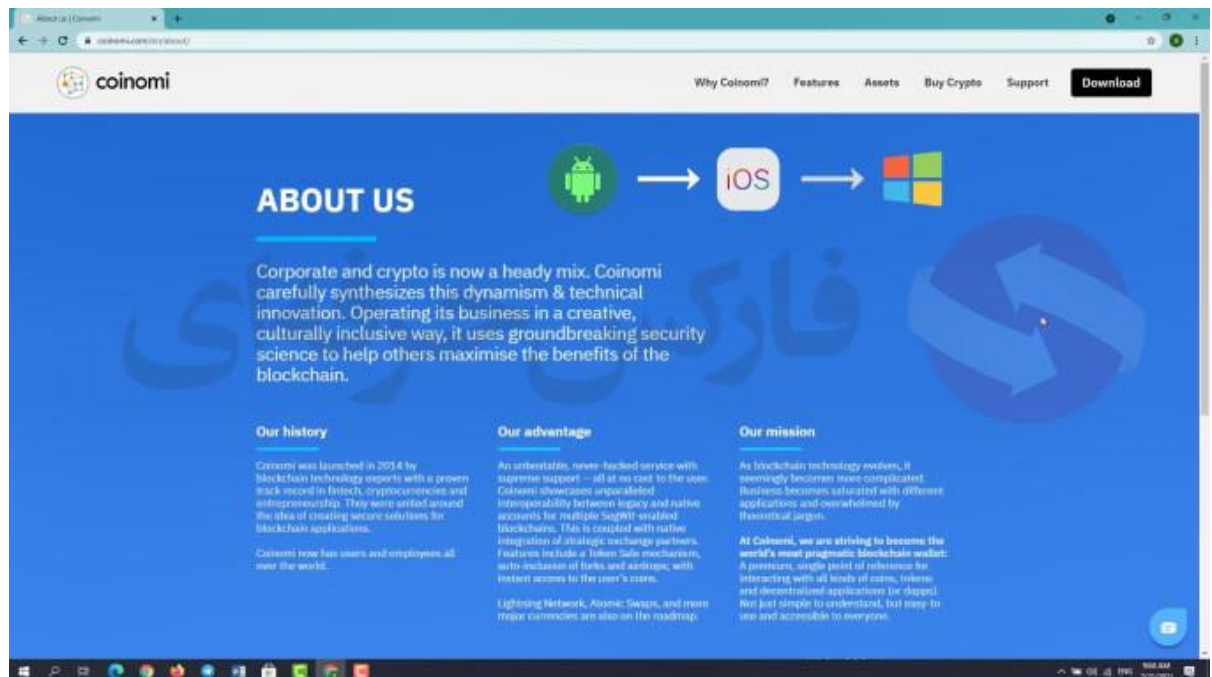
About us | Coinomi

coinomi.com/en/about/

coinomi

Why Coinomi? Features Assets Buy Crypto Support Download

iOS

ABOUT US

Corporate and crypto is now a heady mix. Coinomi carefully synthesizes this dynamism & technical innovation. Operating its business in a creative, culturally inclusive way, it uses groundbreaking security science to help others maximise the benefits of the blockchain.

فارکس

Our history

Coinomi was launched in 2014 by blockchain technology experts with a proven track record in fintech, cryptocurrencies and entrepreneurship. They were united around the idea of creating secure solutions for blockchain applications.

Coinomi now has users and employees all over the world.

Our advantage

An unbeatable, never-hacked service with supreme support — all at no cost to the user. Coinomi showcases unparalleled interoperability between legacy and native accounts for multiple SegWit-enabled blockchains. This is coupled with native integration of strategic exchange partners. Features include a Token Sale mechanism, auto-inclusion of forks and airdrops; with instant access to the user's coins.

Lightning Network, Atomic Swaps, and more major currencies are also on the roadmap.

Our mission

As blockchain technology evolves, it seemingly becomes more complicated. Business becomes saturated with different applications and overwhelmed by theoretical jargon.

At Coinomi, we are striving to become the world's most pragmatic blockchain wallet: A premium, single point of reference for interacting with all kinds of coins, tokens and decentralized applications (or dapps). Not just simple to understand, but easy to use and accessible to everyone.

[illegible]